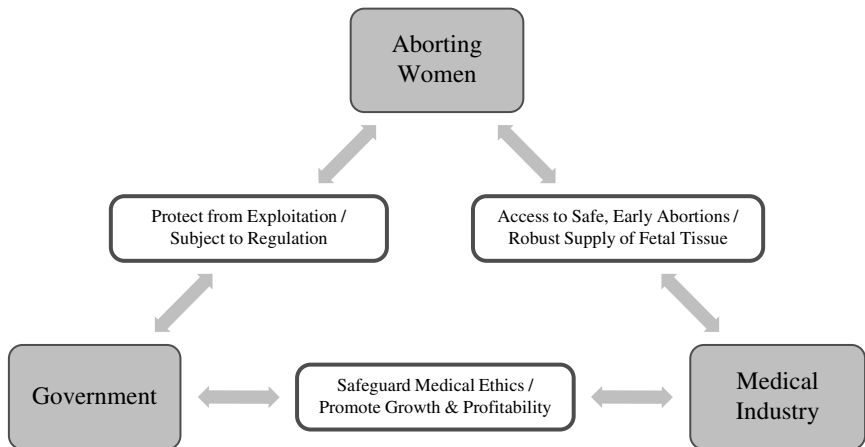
Aborting Women

Protect from Exploitation / Subject to Regulation

Access to Safe, Early Abortions / Robust Supply of Fetal Tissue

Government

Safeguard Medical Ethics / Promote Growth & Profitability

Medical Industry